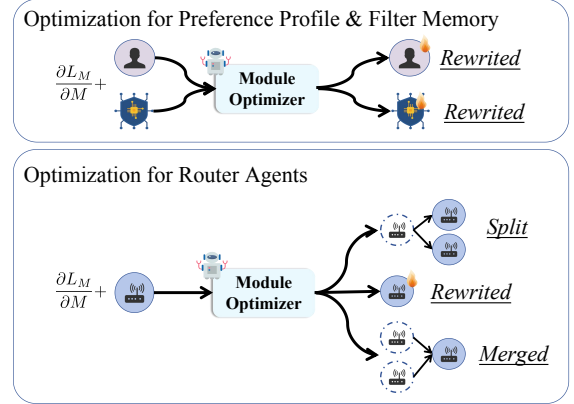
Optimization for Preference Profile & Filter Memory

$\frac{\partial L_M}{\partial M}+$

Module Optimizer

Rewrited

Rewrited

Optimization for Router Agents

$\frac{\partial L_M}{\partial M}+$

Module Optimizer

Split

Rewrited

Merged